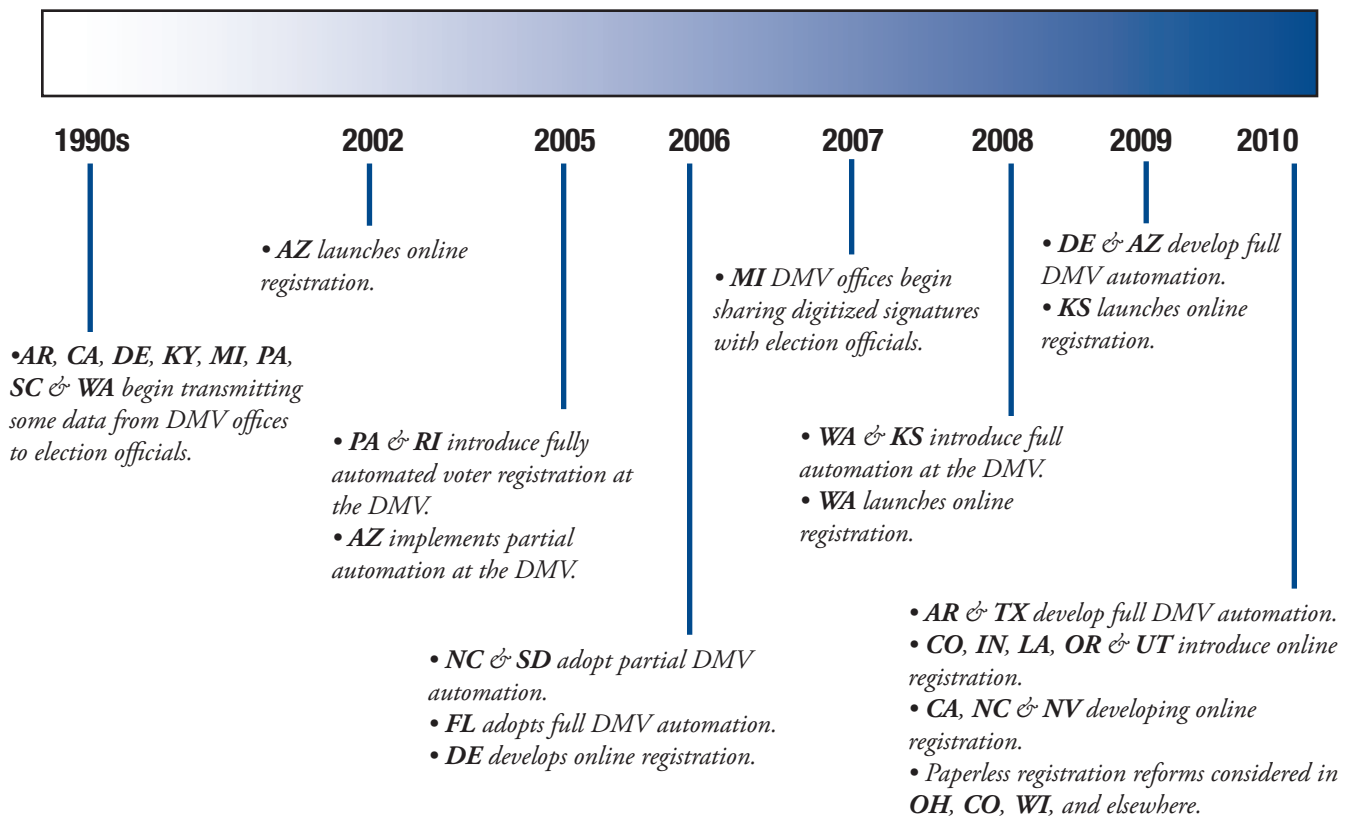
1990s

•AR, CA, DE, KY, MI, PA, SC & WA begin transmitting some data from DMV offices to election officials.

2002

• AZ launches online registration.

2005

• PA & RI introduce fully automated voter registration at the DMV.
• AZ implements partial automation at the DMV.

2006

• NC & SD adopt partial DMV automation.
• FL adopts full DMV automation.
• DE develops online registration.

2007

• MI DMV offices begin sharing digitized signatures with election officials.

2008

• WA & KS introduce full automation at the DMV.
• WA launches online registration.

2009

• DE & AZ develop full DMV automation.
• KS launches online registration.

2010

• AR & TX develop full DMV automation.
• CO, IN, LA, OR & UT introduce online registration.
• CA, NC & NV developing online registration.
• Paperless registration reforms considered in OH, CO, WI, and elsewhere.